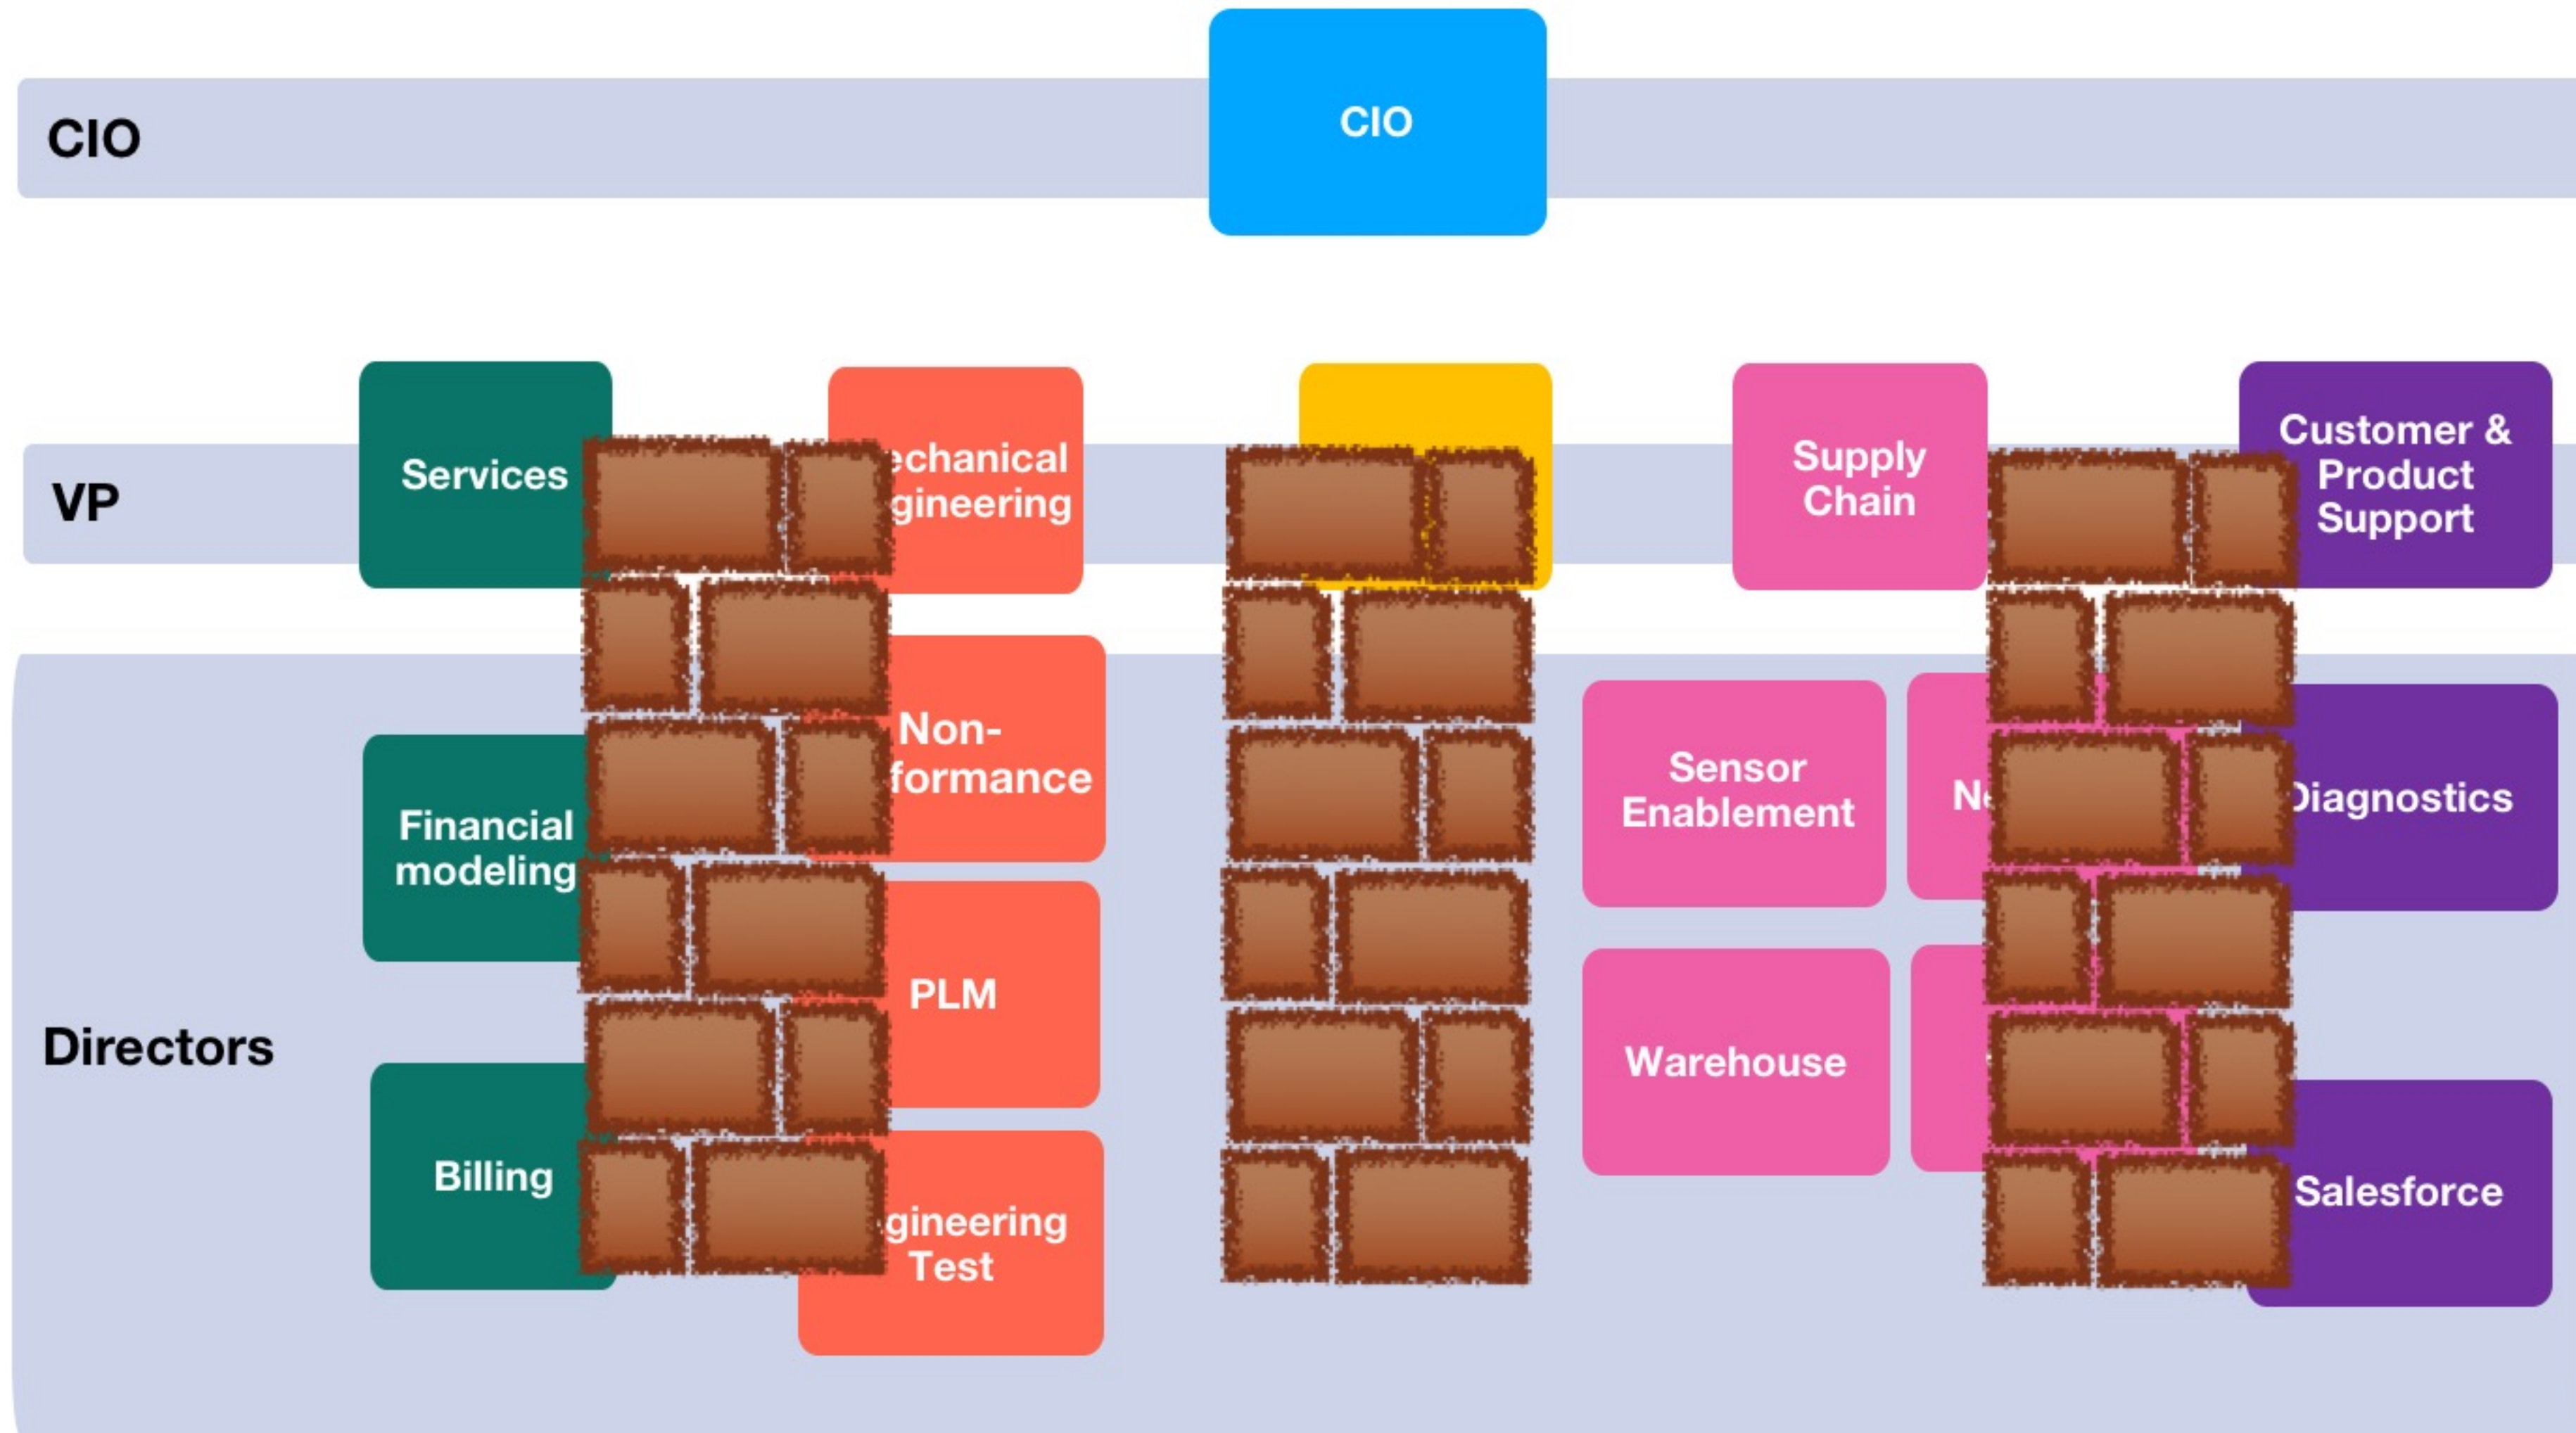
CIO

CIO

VP

Services

echanical gineering

Supply Chain

Customer & Product Support

Directors

Financial modeling

Billing

Non- formance

PLM

gineering Test

Sensor Enablement

Warehouse

N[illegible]

Diagnostics

Salesforce